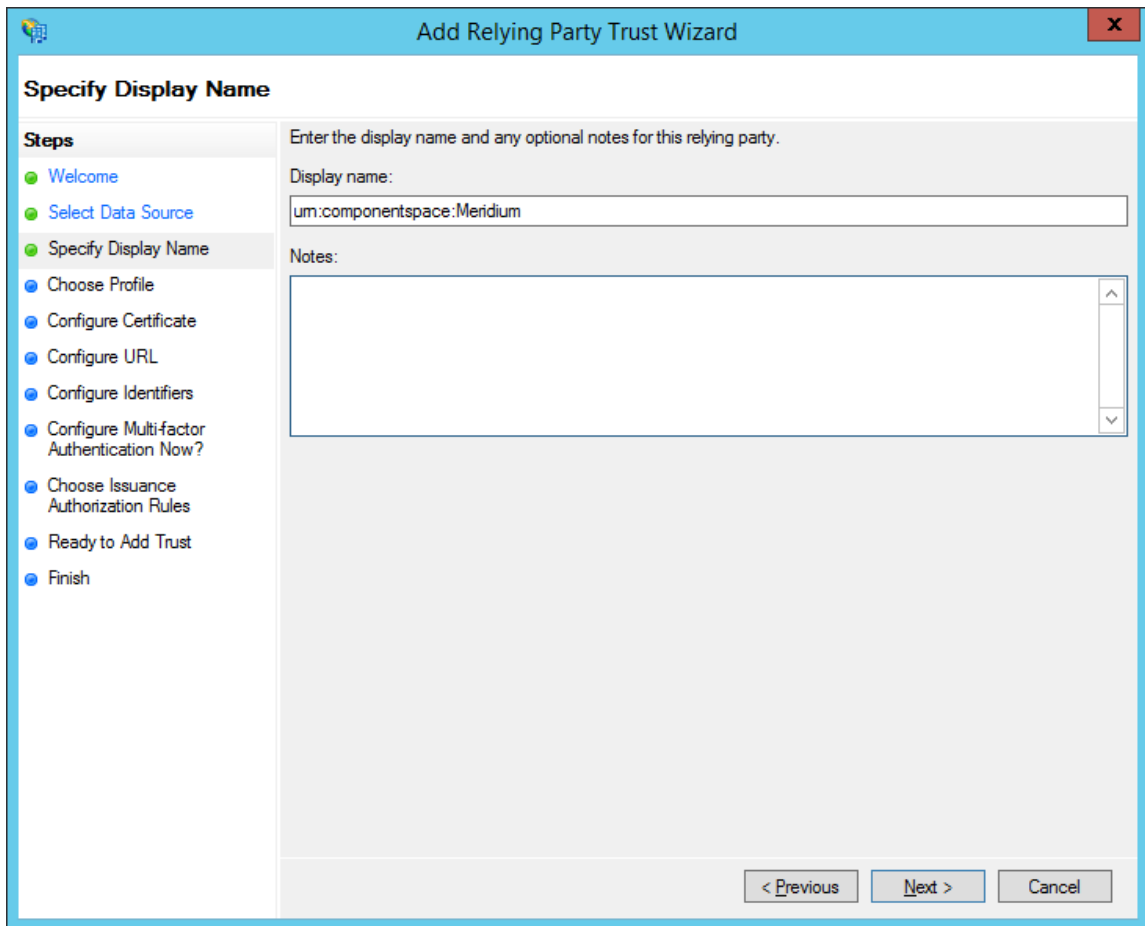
Add Relying Party Trust Wizard

X

Specify Display Name

Steps

Welcome

Select Data Source

Specify Display Name

Choose Profile

Configure Certificate

Configure URL

Configure Identifiers

Configure Multi-factor Authentication Now?

Choose Issuance Authorization Rules

Ready to Add Trust

Finish

Enter the display name and any optional notes for this relying party.

Display name:

urn:componentspace:Meridium

Notes:

< Previous

Next >

Cancel